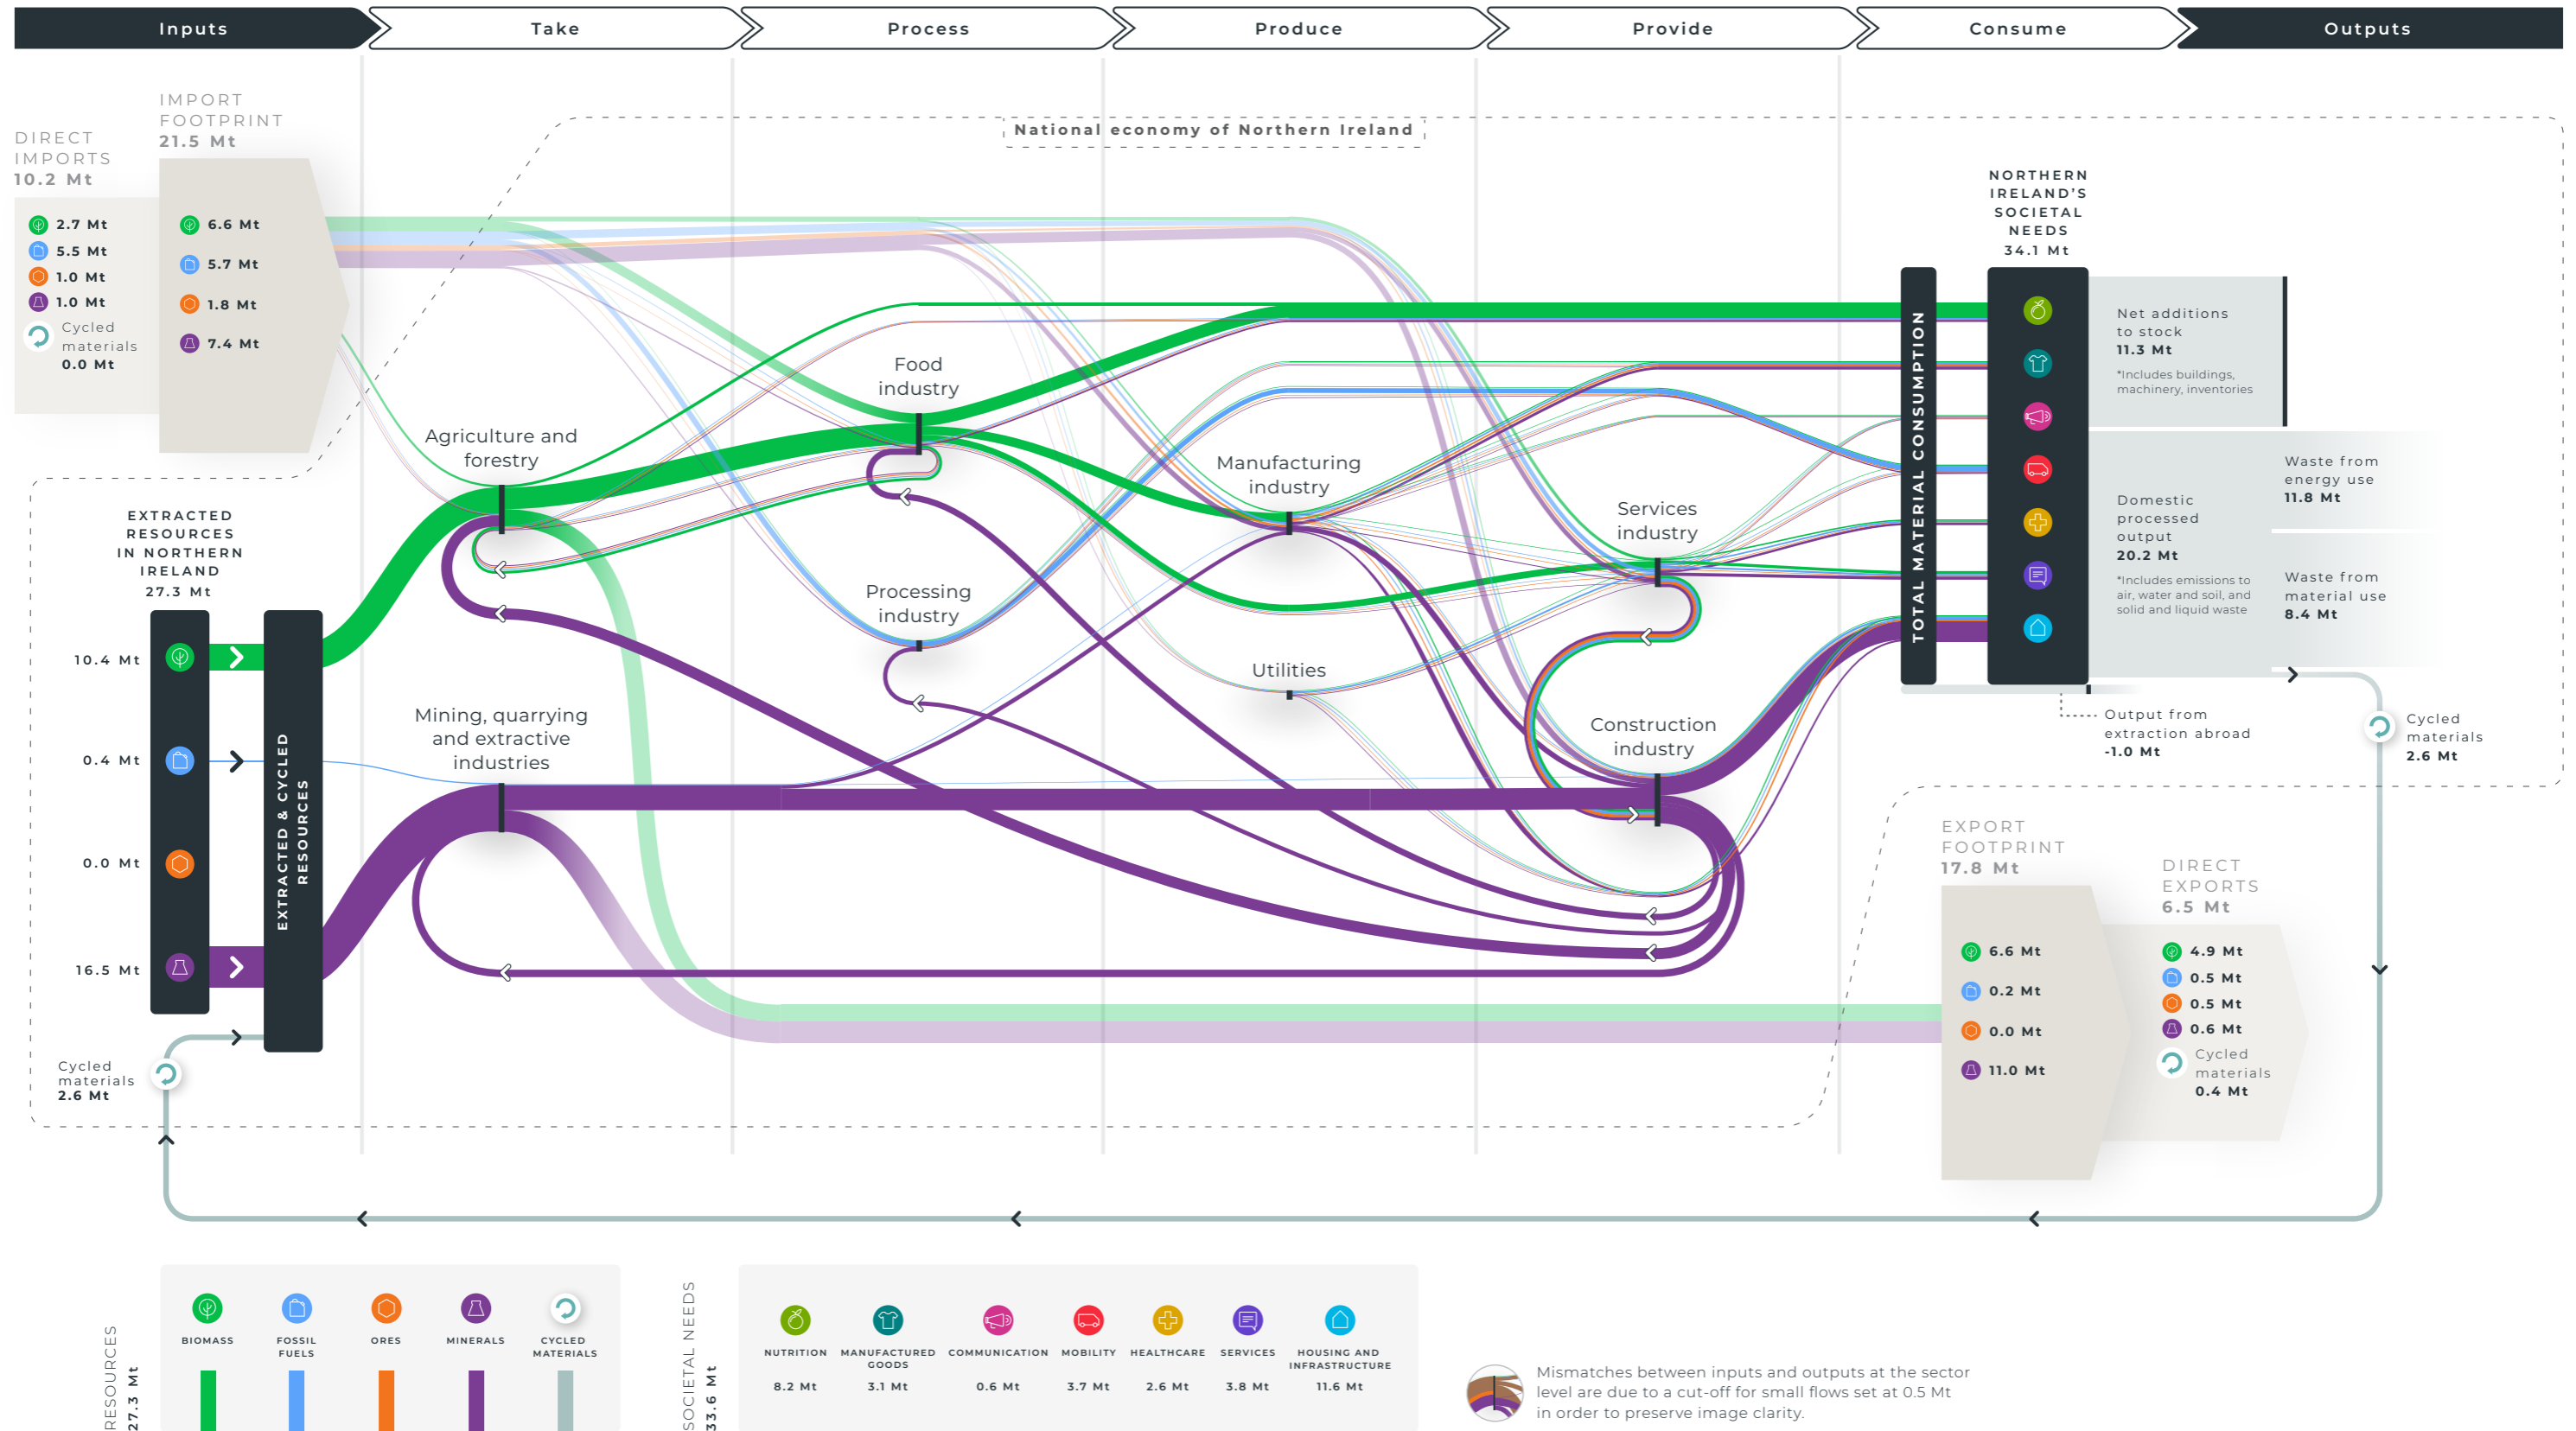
Inputs Take Process Produce Provide Consume Outputs

DIRECT IMPORTS 10.2 Mt
2.7 Mt
5.5 Mt
1.0 Mt
1.0 Mt
Cycled materials 0.0 Mt

IMPORT FOOTPRINT 21.5 Mt
6.6 Mt
5.7 Mt
1.8 Mt
7.4 Mt

National economy of Northern Ireland

EXTRACTED RESOURCES IN NORTHERN IRELAND 27.3 Mt
10.4 Mt
0.4 Mt
0.0 Mt
16.5 Mt
EXTRACTED & CYCLED RESOURCES
Cycled materials 2.6 Mt

Agriculture and forestry
Food industry
Processing industry
Mining, quarrying and extractive industries
Manufacturing industry
Utilities
Services industry
Construction industry

TOTAL MATERIAL CONSUMPTION

NORTHERN IRELAND'S SOCIETAL NEEDS 34.1 Mt

Net additions to stock 11.3 Mt
*Includes buildings, machinery, inventories

Domestic processed output 20.2 Mt
*Includes emissions to air, water and soil, and solid and liquid waste

Waste from energy use 11.8 Mt
Waste from material use 8.4 Mt

Output from extraction abroad -1.0 Mt

Cycled materials 2.6 Mt

EXPORT FOOTPRINT 17.8 Mt
6.6 Mt
0.2 Mt
0.0 Mt
11.0 Mt

DIRECT EXPORTS 6.5 Mt
4.9 Mt
0.5 Mt
0.5 Mt
0.6 Mt
Cycled materials 0.4 Mt

RESOURCES 27.3 Mt
BIOMASS
FOSSIL FUELS
ORES
MINERALS
CYCLED MATERIALS

SOCIETAL NEEDS 33.6 Mt
NUTRITION 8.2 Mt
MANUFACTURED GOODS 3.1 Mt
COMMUNICATION 0.6 Mt
MOBILITY 3.7 Mt
HEALTHCARE 2.6 Mt
SERVICES 3.8 Mt
HOUSING AND INFRASTRUCTURE 11.6 Mt

Mismatches between inputs and outputs at the sector level are due to a cut-off for small flows set at 0.5 Mt in order to preserve image clarity.